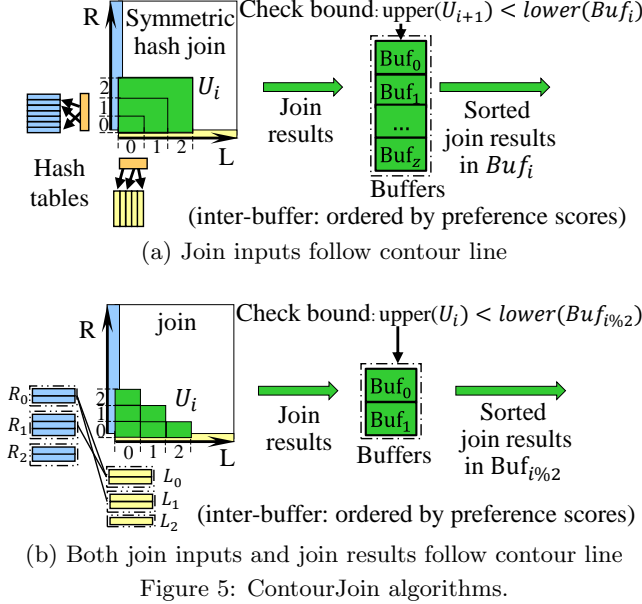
R

Symmetric hash join

Check bound: upper$(U_{i+1}) < lower(Buf_i)$

$U_i$

2
1
0

0 1 2

L

Hash tables

Join results

$\text{Buf}_0$
$\text{Buf}_1$
...
$\text{Buf}_z$

Buffers

Sorted join results in $Buf_i$

(inter-buffer: ordered by preference scores)

(a) Join inputs follow contour line

R

join

Check bound: upper$(U_i) < lower(Buf_{i\%2})$

$U_i$

2
1
0

0 1 2

L

$R_0$
$R_1$
$R_2$

$L_0$
$L_1$
$L_2$

Join results

$\text{Buf}_0$
$\text{Buf}_1$

Buffers

Sorted join results in $\text{Buf}_{i\%2}$

(inter-buffer: ordered by preference scores)

(b) Both join inputs and join results follow contour line

Figure 5: ContourJoin algorithms.